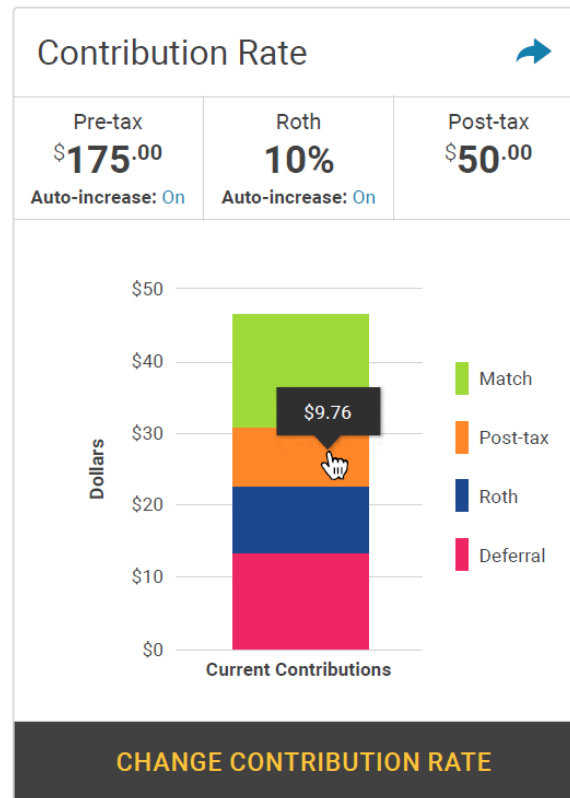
Contribution Rate

| Pre-tax | Roth | Post-tax |
|---|---|---|
| $175.00 | 10% | $50.00 |
| Auto-increase: On | Auto-increase: On | |

$50
$40
$30
$20
$10
$0

Dollars

$9.76

Current Contributions

Match
Post-tax
Roth
Deferral

CHANGE CONTRIBUTION RATE